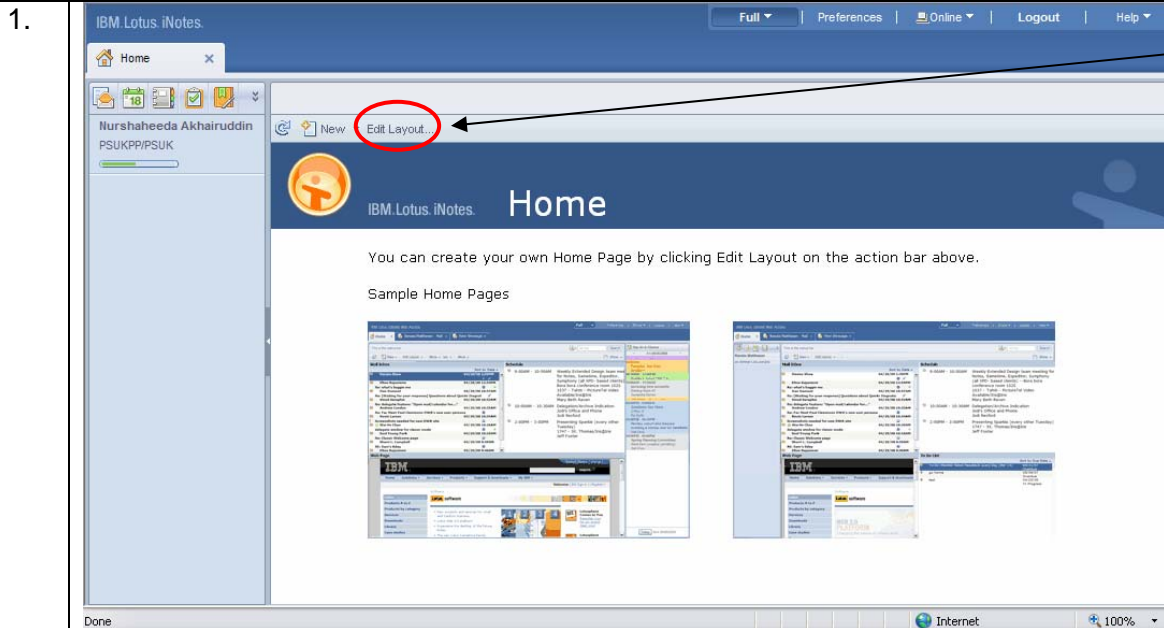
1.

IBM.Lotus.iNotes.

Full ▾ | Preferences | Online ▾ | Logout | Help ▾

Home ✕

Nurshaheeda Akhairuddin
PSUKPP/PSUK

New  Edit Layout...

IBM.Lotus.iNotes. Home

You can create your own Home Page by clicking Edit Layout on the action bar above.

Sample Home Pages

IBM

IBM

Done

Internet  100%